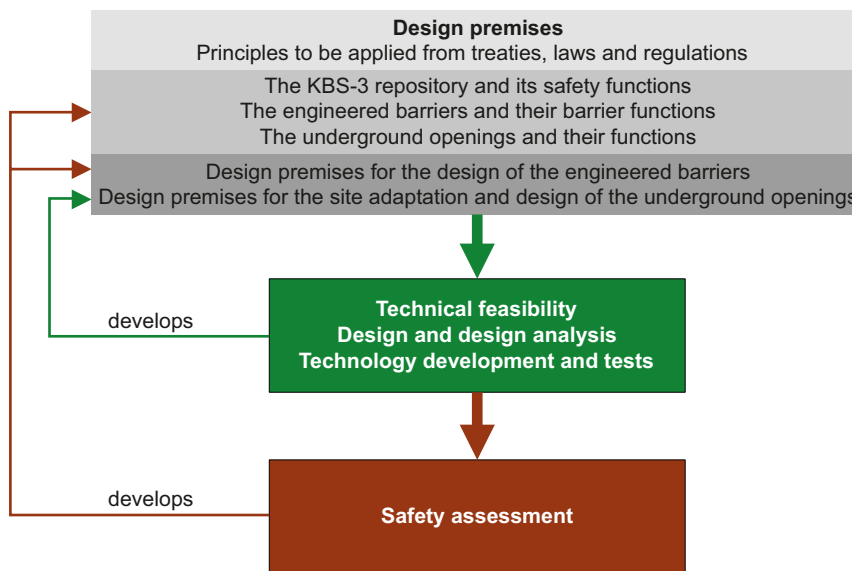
Design premises
Principles to be applied from treaties, laws and regulations

The KBS-3 repository and its safety functions
The engineered barriers and their barrier functions
The underground openings and their functions

Design premises for the design of the engineered barriers
Design premises for the site adaptation and design of the underground openings

develops

Technical feasibility
Design and design analysis
Technology development and tests

develops

Safety assessment